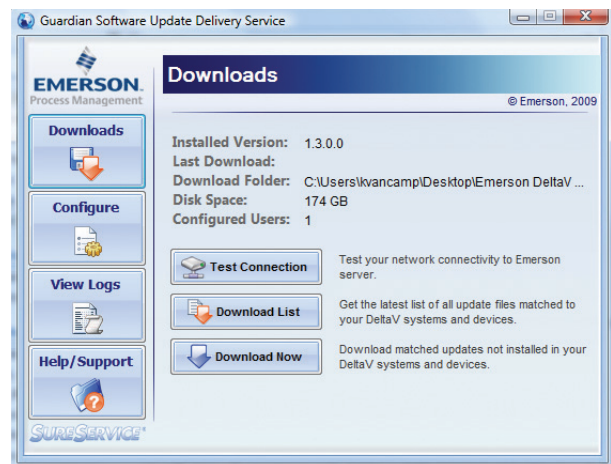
Guardian Software Update Delivery Service

EMERSON
Process Management

Downloads

Configure

View Logs

Help/Support

SureService

Downloads

© Emerson, 2009

Installed Version: 1.3.0.0
Last Download:
Download Folder: C:\Users\kvancamp\Desktop\Emerson DeltaV ...
Disk Space: 174 GB
Configured Users: 1

Test Connection
Test your network connectivity to Emerson server.

Download List
Get the latest list of all update files matched to your DeltaV systems and devices.

Download Now
Download matched updates not installed in your DeltaV systems and devices.